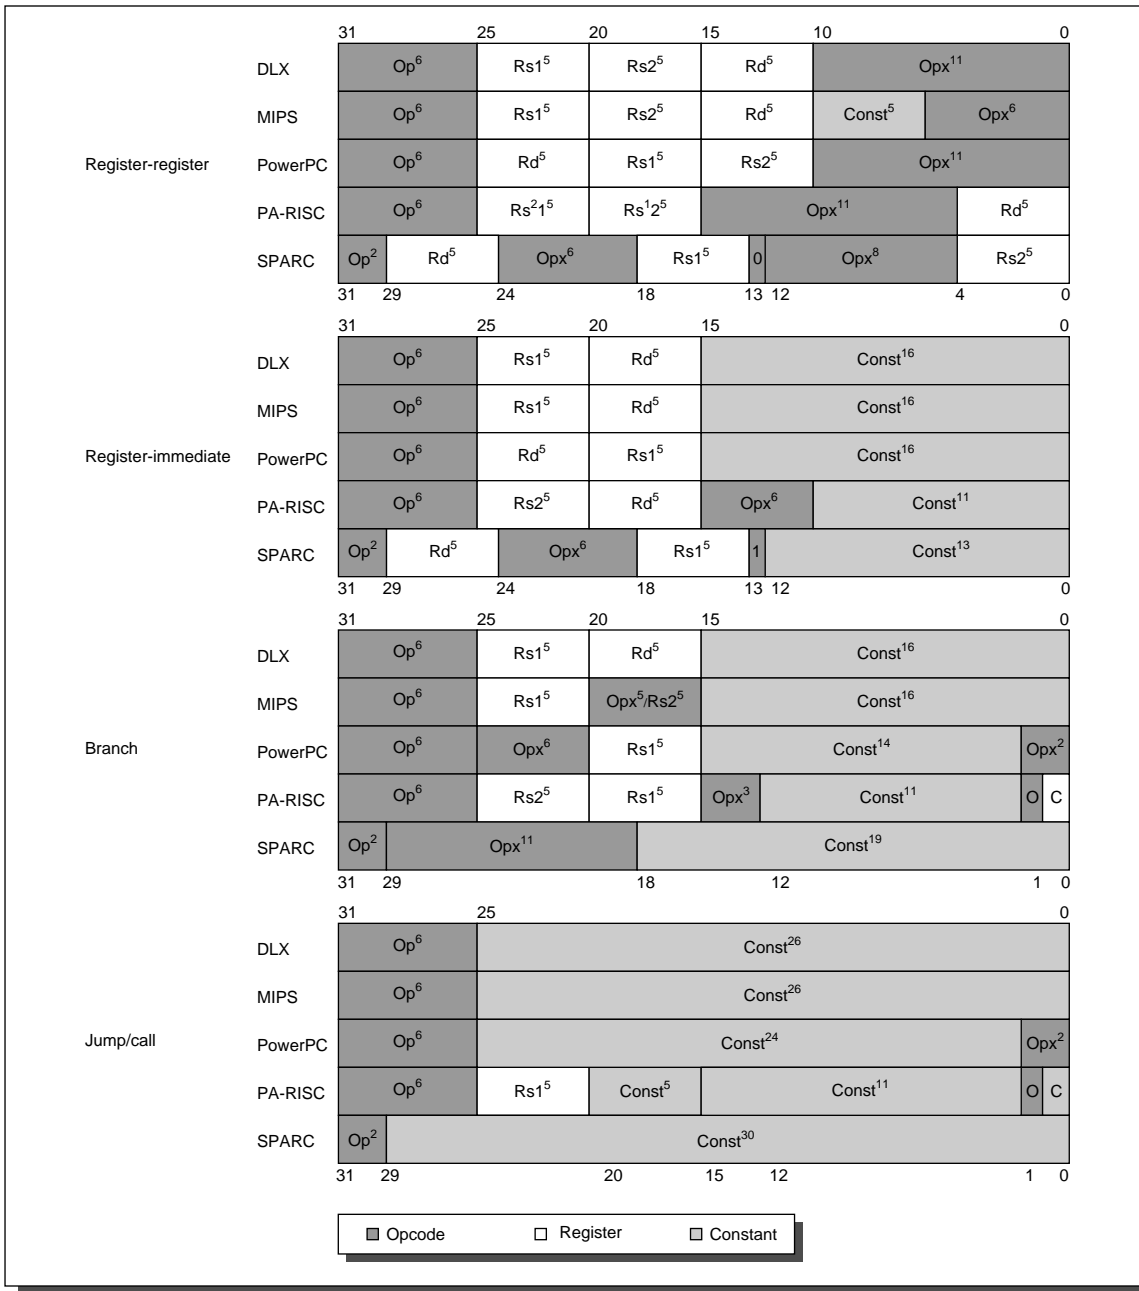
31 25 20 15 10 0

Register-register

| | | | | | | |
|---|---|---|---|---|---|---|
| DLX | $Op^6$ | $Rs1^5$ | $Rs2^5$ | $Rd^5$ | $Opx^{11}$ | |
| MIPS | $Op^6$ | $Rs1^5$ | $Rs2^5$ | $Rd^5$ | $Const^5$ | $Opx^6$ |
| PowerPC | $Op^6$ | $Rd^5$ | $Rs1^5$ | $Rs2^5$ | $Opx^{11}$ | |
| PA-RISC | $Op^6$ | $Rs^21^5$ | $Rs^12^5$ | $Opx^{11}$ | $Rd^5$ | |
| SPARC | $Op^2$ | $Rd^5$ | $Opx^6$ | $Rs1^5$ | 0 | $Opx^8$ | $Rs2^5$ |

31 29 24 18 13 12 4 0

31 25 20 15 0

Register-immediate

| | | | | | |
|---|---|---|---|---|---|
| DLX | $Op^6$ | $Rs1^5$ | $Rd^5$ | $Const^{16}$ | |
| MIPS | $Op^6$ | $Rs1^5$ | $Rd^5$ | $Const^{16}$ | |
| PowerPC | $Op^6$ | $Rd^5$ | $Rs1^5$ | $Const^{16}$ | |
| PA-RISC | $Op^6$ | $Rs2^5$ | $Rd^5$ | $Opx^6$ | $Const^{11}$ |
| SPARC | $Op^2$ | $Rd^5$ | $Opx^6$ | $Rs1^5$ | 1 | $Const^{13}$ |

31 29 24 18 13 12 0

31 25 20 15 0

Branch

| | | | | | | |
|---|---|---|---|---|---|---|
| DLX | $Op^6$ | $Rs1^5$ | $Rd^5$ | $Const^{16}$ | | |
| MIPS | $Op^6$ | $Rs1^5$ | $Opx^5/Rs2^5$ | $Const^{16}$ | | |
| PowerPC | $Op^6$ | $Opx^6$ | $Rs1^5$ | $Const^{14}$ | $Opx^2$ | |
| PA-RISC | $Op^6$ | $Rs2^5$ | $Rs1^5$ | $Opx^3$ | $Const^{11}$ | O | C |
| SPARC | $Op^2$ | $Opx^{11}$ | $Const^{19}$ | | | |

31 29 18 12 1 0

31 25 0

Jump/call

| | | | | | | |
|---|---|---|---|---|---|---|
| DLX | $Op^6$ | $Const^{26}$ | | | | |
| MIPS | $Op^6$ | $Const^{26}$ | | | | |
| PowerPC | $Op^6$ | $Const^{24}$ | $Opx^2$ | | | |
| PA-RISC | $Op^6$ | $Rs1^5$ | $Const^5$ | $Const^{11}$ | O | C |
| SPARC | $Op^2$ | $Const^{30}$ | | | | |

31 29 20 15 12 1 0

Opcode Register Constant